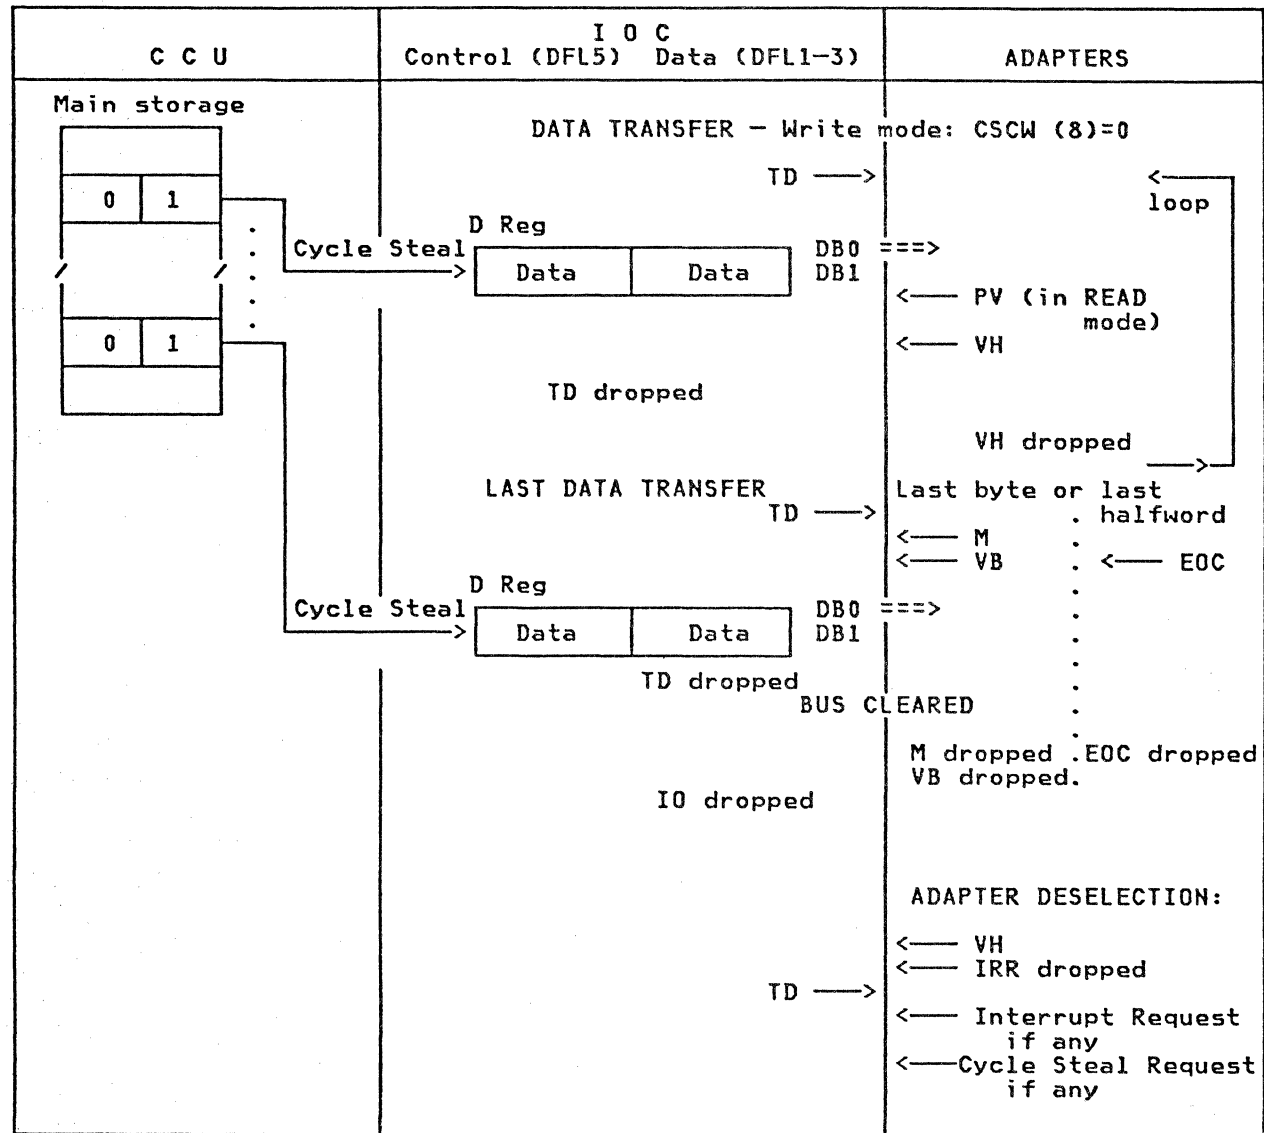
| C C U | I O C Control (DFL5) Data (DFL1-3) | ADAPTERS |
|---|---|---|

Main storage

DATA TRANSFER - Write mode: CSCW (8)=0

TD —>

<— loop

0 1

D Reg

Cycle Steal —> Data Data DB0 ===> DB1

<— PV (in READ mode)

0 1

<— VH

TD dropped

VH dropped —>

LAST DATA TRANSFER

TD —> Last byte or last halfword

<— M
<— VB

<— EOC

D Reg

Cycle Steal —> Data Data DB0 ===> DB1

TD dropped

BUS CLEARED

M dropped
VB dropped.

.EOC dropped

IO dropped

ADAPTER DESELECTION:

<— VH
<— IRR dropped

TD —>

<— Interrupt Request if any
<—Cycle Steal Request if any